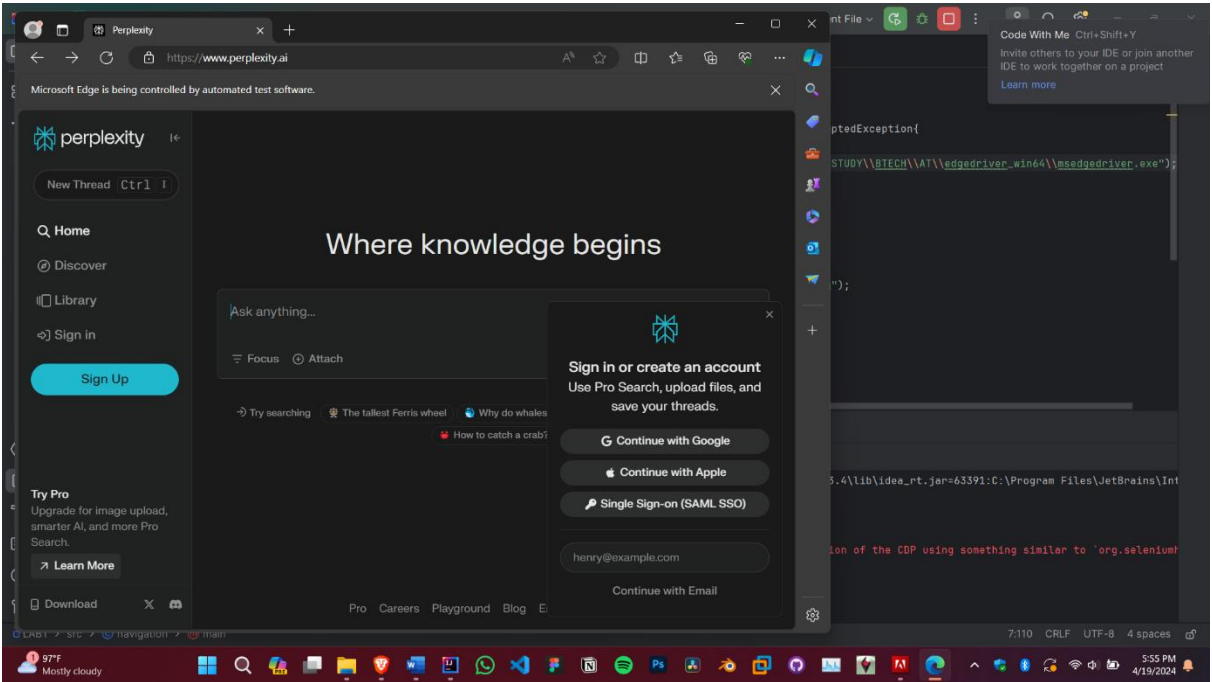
Perplexity
https://www.perplexity.ai
Microsoft Edge is being controlled by automated test software.

perplexity
New Thread Ctrl I
Home
Discover
Library
Sign in
Sign Up

Where knowledge begins

Ask anything...
Focus Attach

Try searching The tallest Ferris wheel Why do whales
How to catch a crab?

Sign in or create an account
Use Pro Search, upload files, and save your threads.
Continue with Google
Continue with Apple
Single Sign-on (SAML SSO)
henry@example.com
Continue with Email

Try Pro
Upgrade for image upload, smarter AI, and more Pro Search.
Learn More
Download

Pro Careers Playground Blog E

nt File
Code With Me Ctrl+Shift+Y
Invite others to your IDE or join another IDE to work together on a project
Learn more

ptedException{
STUDY\\BTECH\\AT\\edgedriver_win64\\msedgedriver.exe");
");
3.4\lib\idea_rt.jar=63391:C:\Program Files\JetBrains\Int
ion of the CDP using something similar to `org.seleniumh

LAB1 > src > navigation > main
7:110 CRLF UTF-8 4 spaces

97°F
Mostly cloudy
5:55 PM
4/19/2024